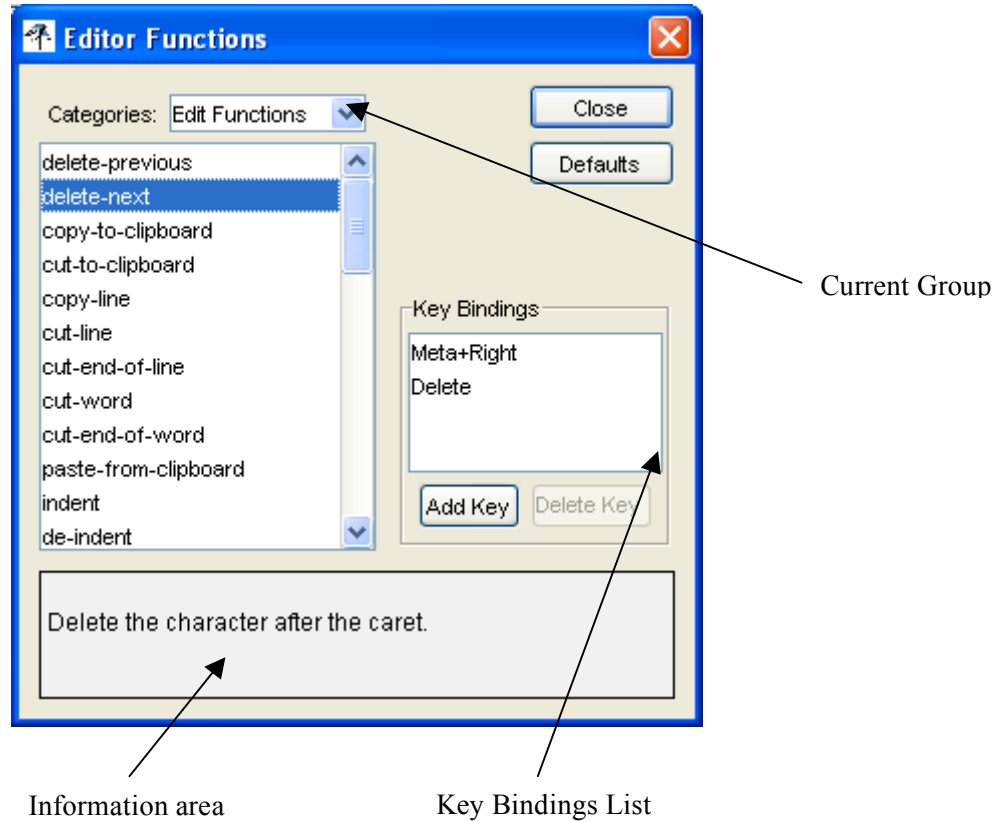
Editor Functions

Categories: Edit Functions

Close

Defaults

delete-previous
delete-next
copy-to-clipboard
cut-to-clipboard
copy-line
cut-line
cut-end-of-line
cut-word
cut-end-of-word
paste-from-clipboard
indent
de-indent

Current Group

Key Bindings

Meta+Right
Delete

Add Key

Delete Key

Delete the character after the caret.

Information area

Key Bindings List